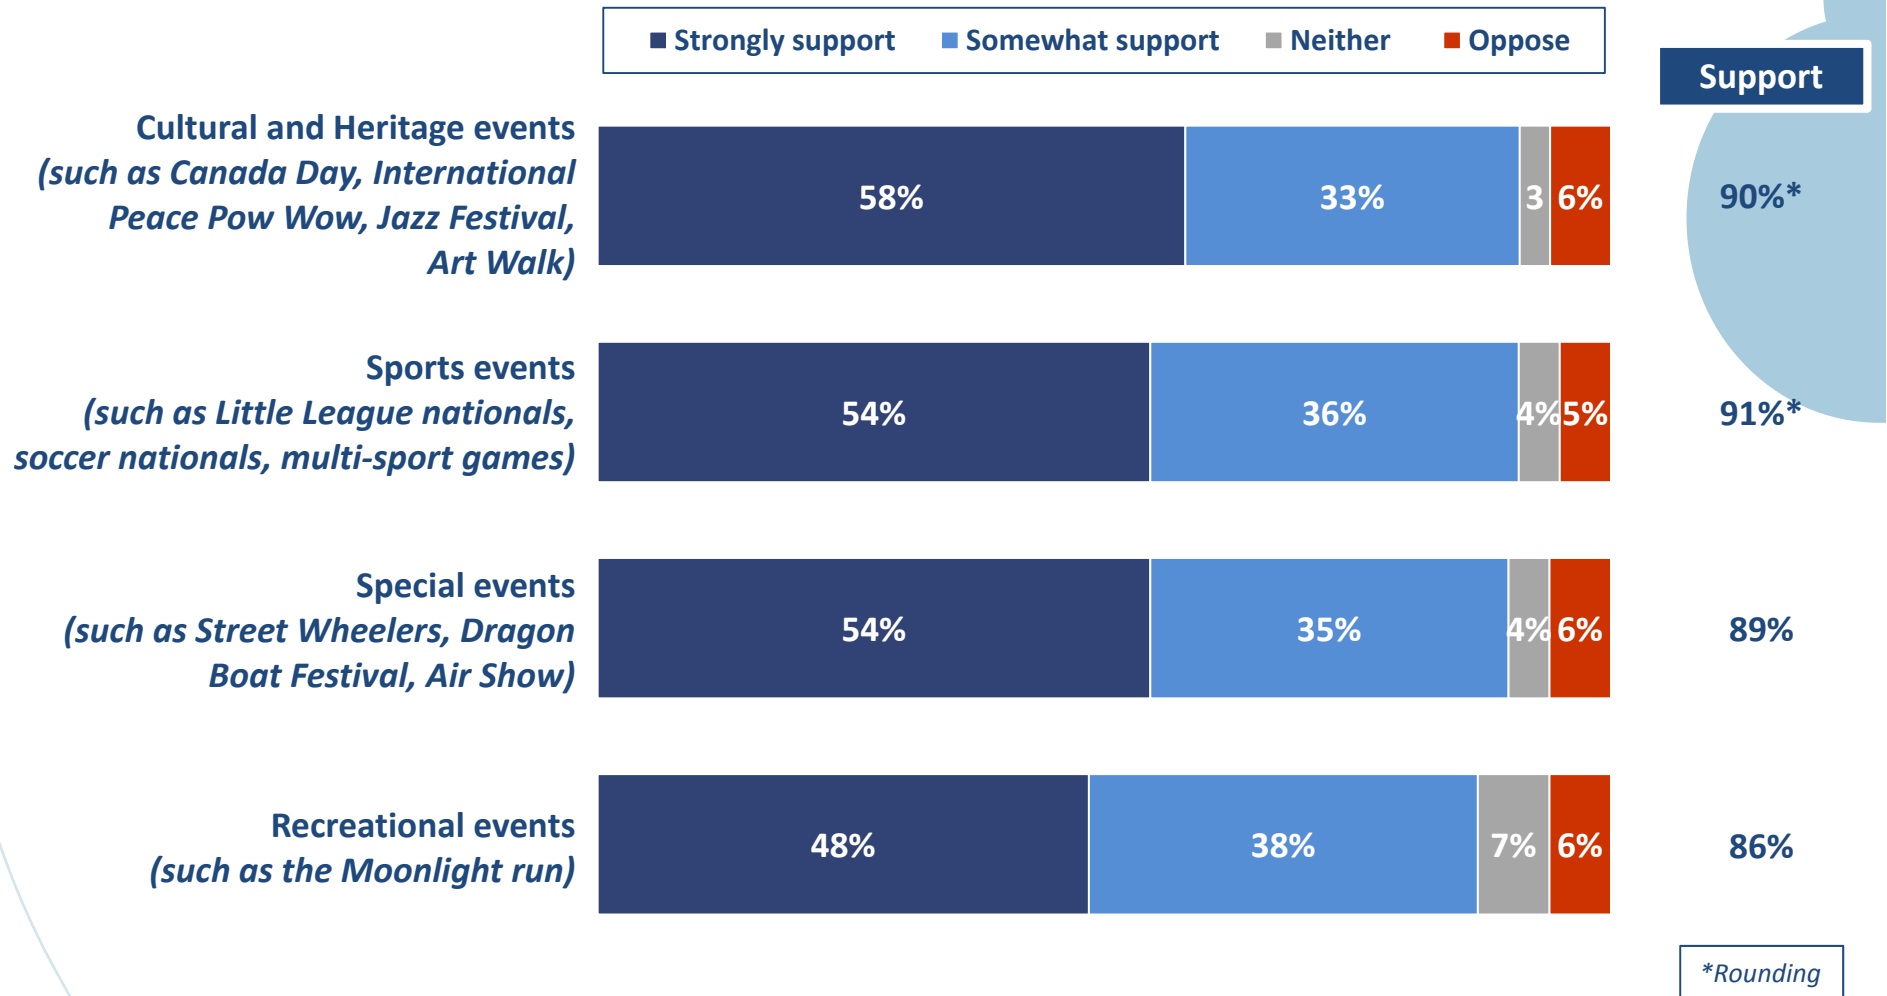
Strongly support Somewhat support Neither Oppose

Support

Cultural and Heritage events (such as Canada Day, International Peace Pow Wow, Jazz Festival, Art Walk)

58% 33% 3 6%

90%*

Sports events (such as Little League nationals, soccer nationals, multi-sport games)

54% 36% 4% 5%

91%*

Special events (such as Street Wheelers, Dragon Boat Festival, Air Show)

54% 35% 4% 6%

89%

Recreational events (such as the Moonlight run)

48% 38% 7% 6%

86%

*Rounding